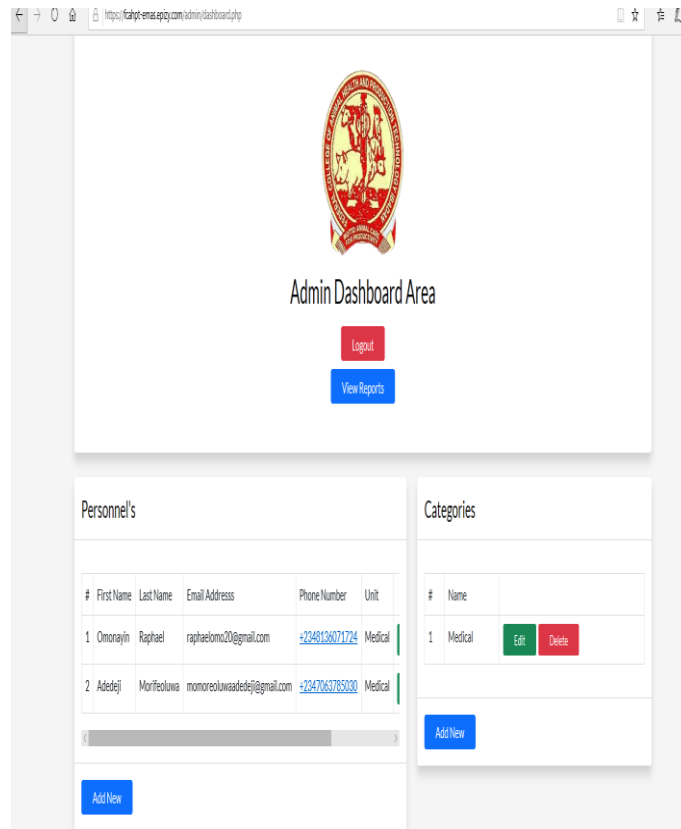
https://fcahpt-emas.epizy.com/admin/dashboard.php

Admin Dashboard Area

Logout

View Reports

Personnel's

| # | First Name | Last Name | Email Addresss | Phone Number | Unit |
|---|---|---|---|---|---|
| 1 | Omonayin | Raphael | raphaelomo20@gmail.com | +2348136071724 | Medical |
| 2 | Adedeji | Morifeoluwa | momoreoluwaadedeji@gmail.com | +2347063785030 | Medical |

Add New

Categries

| # | Name | |
|---|---|---|
| 1 | Medical | Edit Delete |

Add New